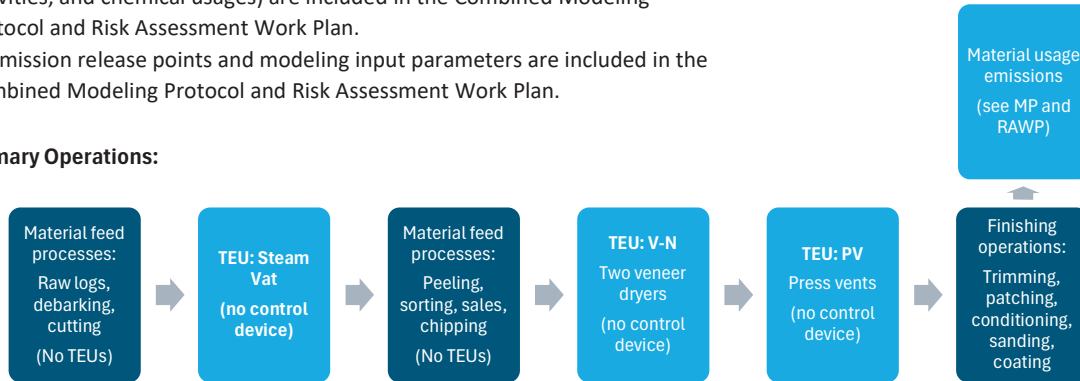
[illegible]vities, and chemical usages) are included in the Combined Modeling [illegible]tocol and Risk Assessment Work Plan.

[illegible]mission release points and modeling input parameters are included in the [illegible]mbined Modeling Protocol and Risk Assessment Work Plan.

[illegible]mary Operations:

Material usage emissions (see MP and RAWP)

Material feed processes: Raw logs, debarking, cutting (No TEUs)

TEU: Steam Vat (no control device)

Material feed processes: Peeling, sorting, sales, chipping (No TEUs)

TEU: V-N Two veneer dryers (no control device)

TEU: PV Press vents (no control device)

Finishing operations: Trimming, patching, conditioning, sanding, coating